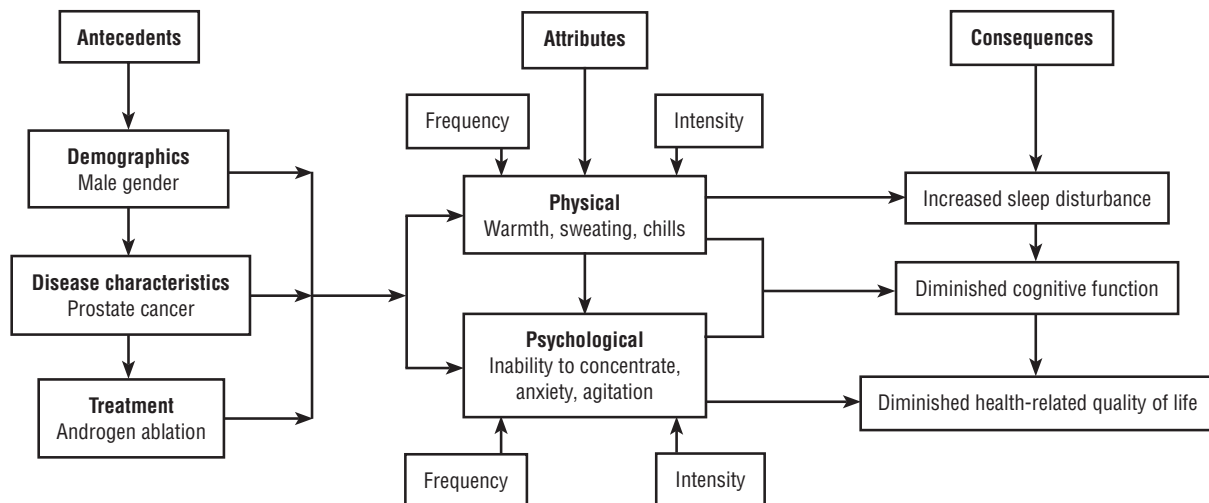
Antecedents

Demographics
Male gender

Disease characteristics
Prostate cancer

Treatment
Androgen ablation

Attributes

Frequency

Intensity

Physical
Warmth, sweating, chills

Psychological
Inability to concentrate, anxiety, agitation

Frequency

Intensity

Consequences

Increased sleep disturbance

Diminished cognitive function

Diminished health-related quality of life